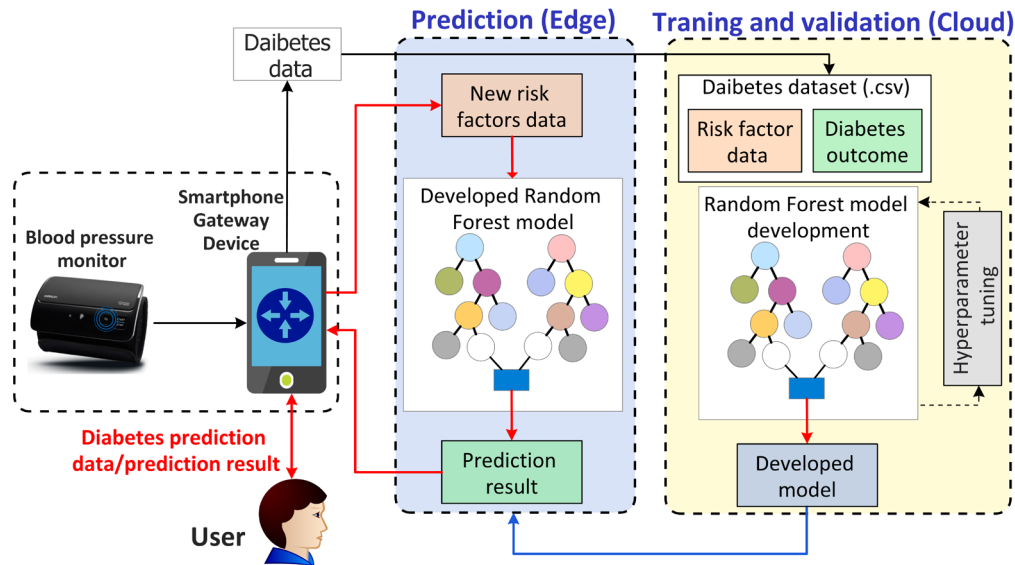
Prediction (Edge)

Traning and validation (Cloud)

Daibetes data

New risk factors data

Daibetes dataset (.csv)

Risk factor data

Diabetes outcome

Developed Random Forest model

Random Forest model development

Hyperparameter tuning

Smartphone Gateway Device

Blood pressure monitor

Prediction result

Developed model

Diabetes prediction data/prediction result

User